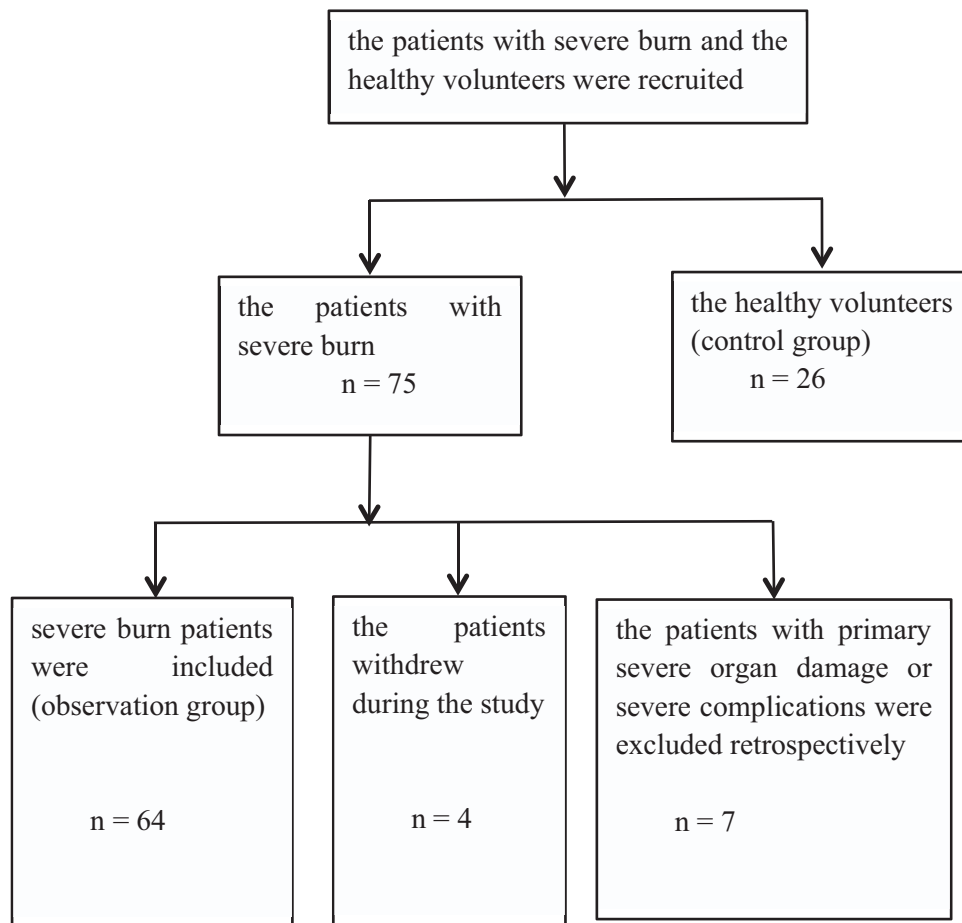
the patients with severe burn and the healthy volunteers were recruited

the patients with severe burn
n = 75

the healthy volunteers (control group)
n = 26

severe burn patients were included (observation group)

n = 64

the patients withdrew during the study

n = 4

the patients with primary severe organ damage or severe complications were excluded retrospectively

n = 7